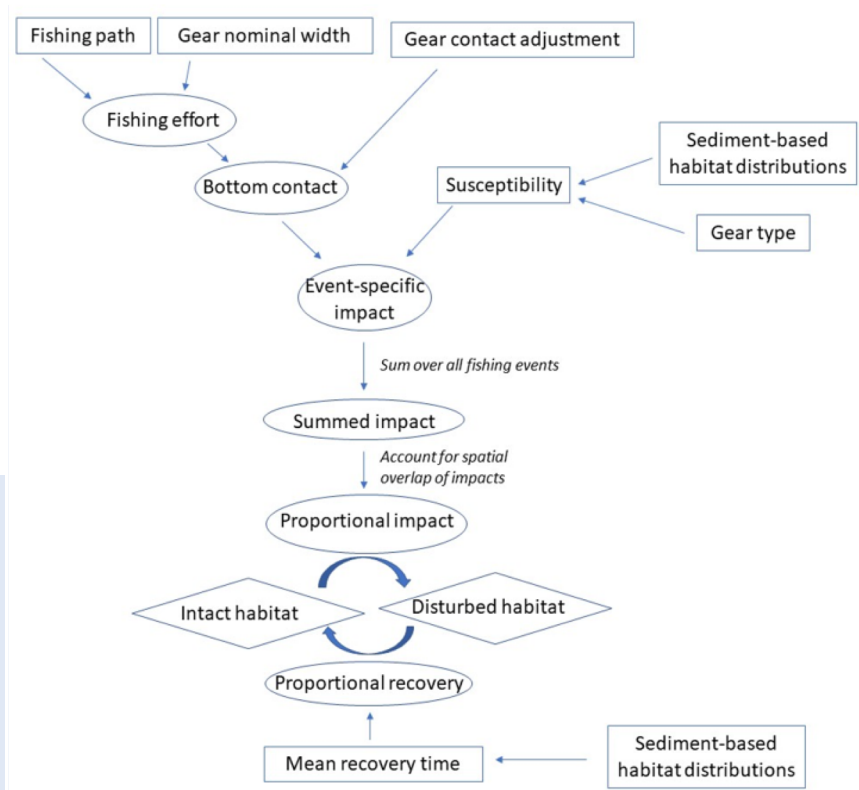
Fishing path

Gear nominal width

Gear contact adjustment

Fishing effort

Sediment-based habitat distributions

Bottom contact

Susceptibility

Gear type

Event-specific impact

*Sum over all fishing events*

Summed impact

*Account for spatial overlap of impacts*

Proportional impact

Intact habitat

Disturbed habitat

Proportional recovery

Mean recovery time

Sediment-based habitat distributions